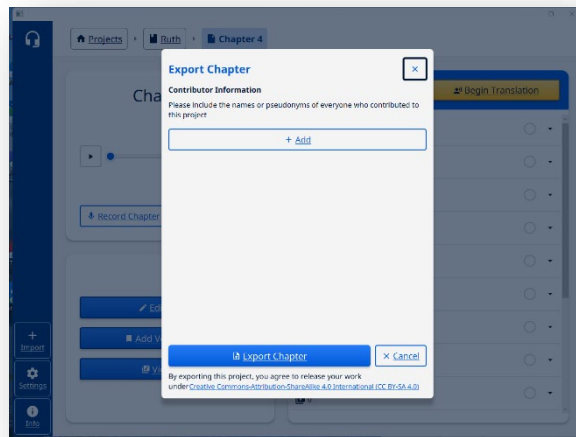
Projects › Ruth › Chapter 4

Cha

Record Chapter

Ed

Add V

Vi

Import

Settings

Info

Begin Translation

Export Chapter

×

Contributor Information

Please include the names or pseudonyms of everyone who contributed to this project

+ Add

Export Chapter

× Cancel

By exporting this project, you agree to release your work under Creative Commons-Attribution-ShareAlike 4.0 International (CC BY-SA 4.0)